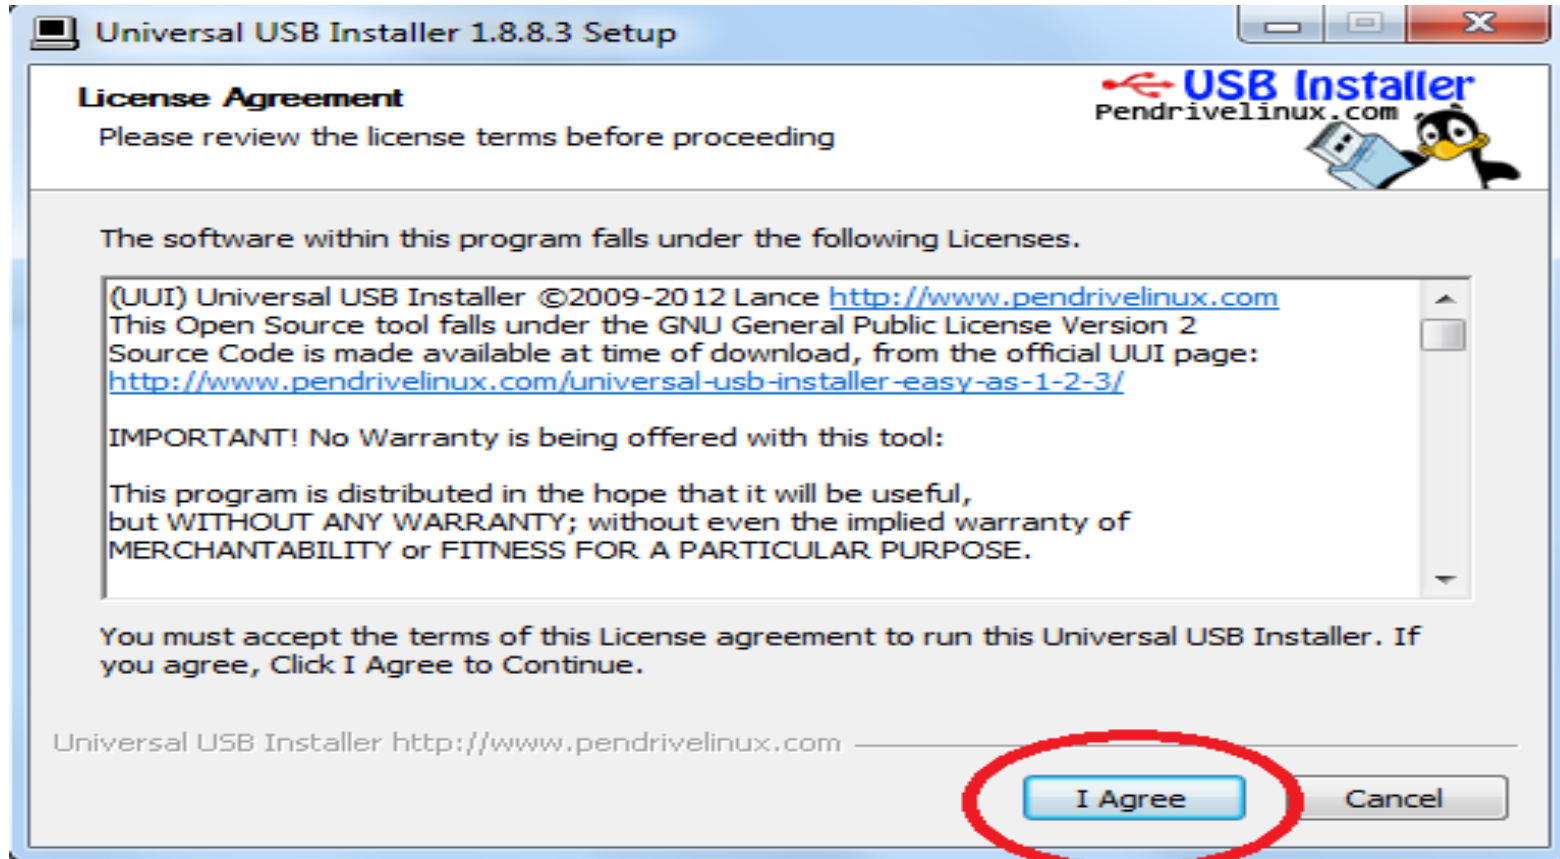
Universal USB Installer 1.8.8.3 Setup

License Agreement
Please review the license terms before proceeding

USB Installer
Pendrivelinux.com

The software within this program falls under the following Licenses.

(UUI) Universal USB Installer ©2009-2012 Lance http://www.pendrivelinux.com
This Open Source tool falls under the GNU General Public License Version 2
Source Code is made available at time of download, from the official UUI page:
http://www.pendrivelinux.com/universal-usb-installer-easy-as-1-2-3/

IMPORTANT! No Warranty is being offered with this tool:

This program is distributed in the hope that it will be useful,
but WITHOUT ANY WARRANTY; without even the implied warranty of
MERCHANTABILITY or FITNESS FOR A PARTICULAR PURPOSE.

You must accept the terms of this License agreement to run this Universal USB Installer. If you agree, Click I Agree to Continue.

Universal USB Installer http://www.pendrivelinux.com

I Agree
Cancel